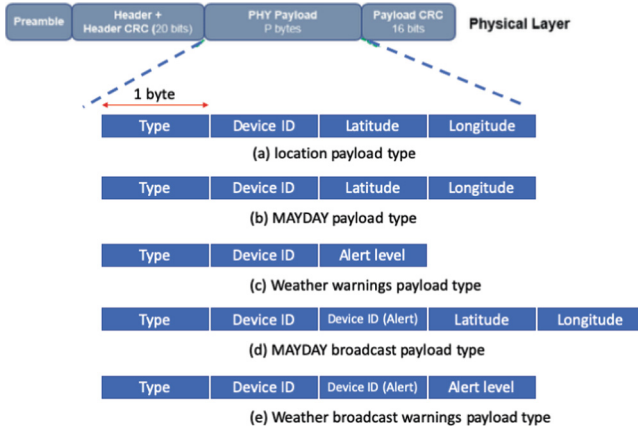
Preamble

Header + Header CRC (20 bits)

PHY Payload P bytes

Payload CRC 16 bits

Physical Layer

1 byte

| Type | Device ID | Latitude | Longitude |
|---|---|---|---|

(a) location payload type

| Type | Device ID | Latitude | Longitude |
|---|---|---|---|

(b) MAYDAY payload type

| Type | Device ID | Alert level |
|---|---|---|

(c) Weather warnings payload type

| Type | Device ID | Device ID (Alert) | Latitude | Longitude |
|---|---|---|---|---|

(d) MAYDAY broadcast payload type

| Type | Device ID | Device ID (Alert) | Alert level |
|---|---|---|---|

(e) Weather broadcast warnings payload type